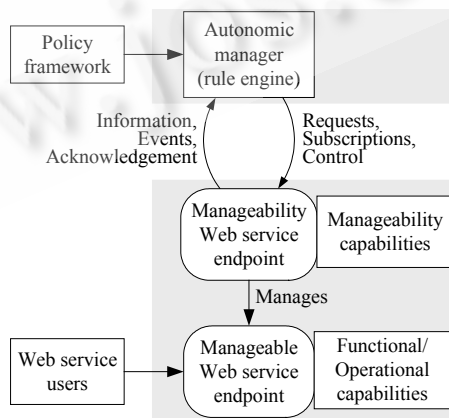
Policy framework

Autonomic manager (rule engine)

Information, Events, Acknowledgement

Requests, Subscriptions, Control

Manageability Web service endpoint

Manageability capabilities

Manages

Web service users

Manageable Web service endpoint

Functional/ Operational capabilities